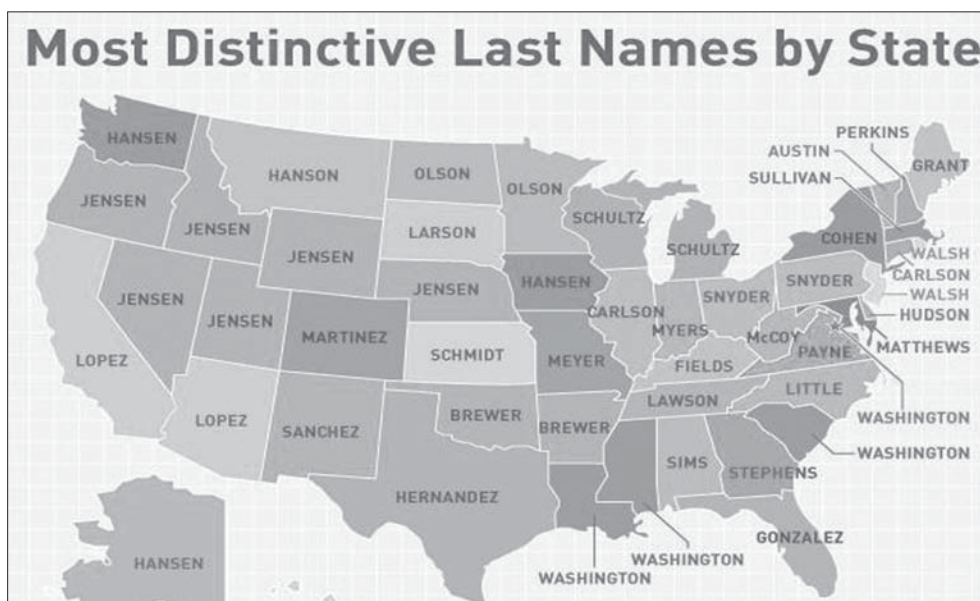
Most Distinctive Last Names by State

HANSEN
JENSEN
JENSEN
HANSON
OLSON
OLSON
LARSON
JENSEN
SCHULTZ
SCHULTZ
PERKINS
AUSTIN
SULLIVAN
GRANT
COHEN
WALSH
CARLSON
WALSH
HUDSON
MATTHEWS
JENSEN
JENSEN
MARTINEZ
JENSEN
HANSEN
CARLSON
SNYDER
SNYDER
MYERS
McCOY
PAYNE
LOPEZ
SCHMIDT
MEYER
FIELDS
LITTLE
LAWSON
WASHINGTON
WASHINGTON
LOPEZ
SANCHEZ
BREWER
BREWER
SIMS
STEPHENS
HERNANDEZ
GONZALEZ
WASHINGTON
WASHINGTON
HANSEN